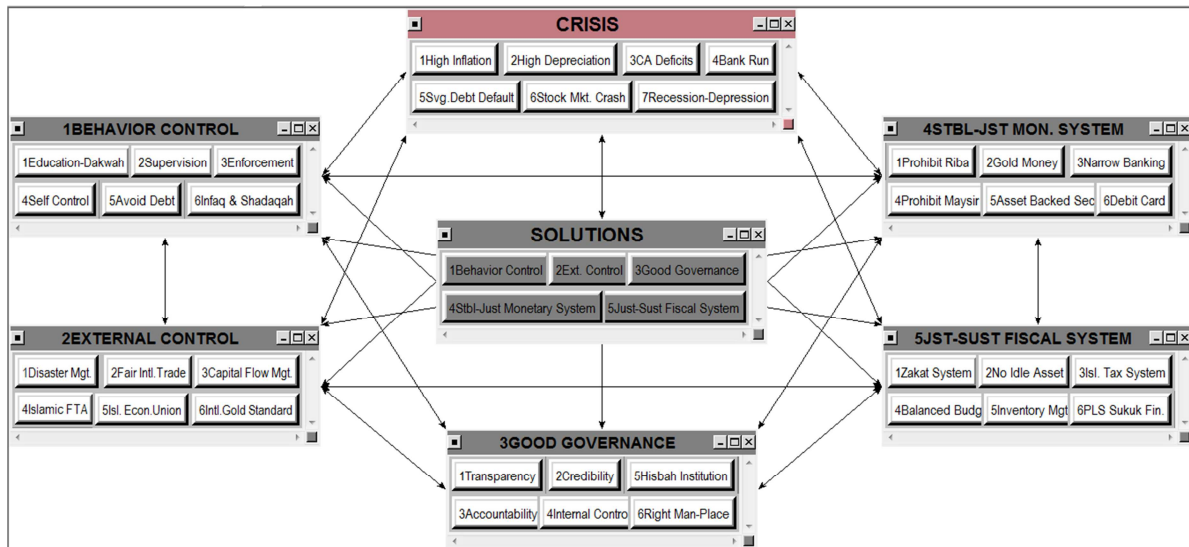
CRISIS

1High Inflation
2High Depreciation
3CA Deficits
4Bank Run
5Svg.Debt Default
6Stock Mkt. Crash
7Recession-Depression

1BEHAVIOR CONTROL

1Education-Dakwah
2Supervision
3Enforcement
4Self Control
5Avoid Debt
6Infaq & Shadaqah

4STBL-JST MON. SYSTEM

1Prohibit Riba
2Gold Money
3Narrow Banking
4Prohibit Maysir
5Asset Backed Sec
6Debit Card

SOLUTIONS

1Behavior Control
2Ext. Control
3Good Governance
4Stbl-Just Monetary System
5Just-Sust Fiscal System

2EXTERNAL CONTROL

1Disaster Mgt.
2Fair Intl.Trade
3Capital Flow Mgt.
4Islamic FTA
5Isl. Econ.Union
6Intl.Gold Standard

5JST-SUST FISCAL SYSTEM

1Zakat System
2No Idle Asset
3Isl. Tax System
4Balanced Budg
5Inventory Mgt
6PLS Sukuk Fin.

3GOOD GOVERNANCE

1Transparency
2Credibility
5Hisbah Institution
3Accountability
4Internal Contro
6Right Man-Place